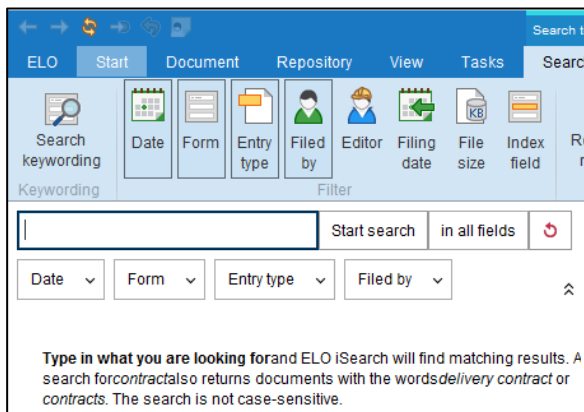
Search t

ELO Start Document Repository View Tasks Searc

Search keywording
Keywording

Date Form Entry type Filed by Editor Filing date File size Index field
Filter

Re
r

Start search in all fields

Date Form Entry type Filed by

**Type in what you are looking for**and ELO iSearch will find matching results. A search for*contract*also returns documents with the words*delivery contract* or *contracts*. The search is not case-sensitive.